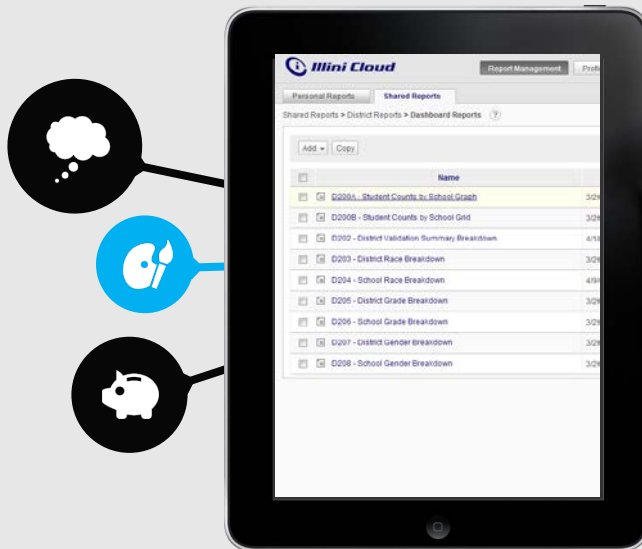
Illini Cloud

Report Management

Personal Reports

Shared Reports

Shared Reports > District Reports > Dashboard Reports

Add

Copy

| | | Name | |
|---|---|---|---|
| | | D200A - Student Counts by School Graph | 3/2 |
| | | D200B - Student Counts by School Grid | 3/2 |
| | | D202 - District Validation Summary Breakdown | 4/1 |
| | | D203 - District Race Breakdown | 3/2 |
| | | D204 - School Race Breakdown | 4/9 |
| | | D205 - District Grade Breakdown | 3/2 |
| | | D206 - School Grade Breakdown | 3/2 |
| | | D207 - District Gender Breakdown | 3/2 |
| | | D208 - School Gender Breakdown | 3/2 |